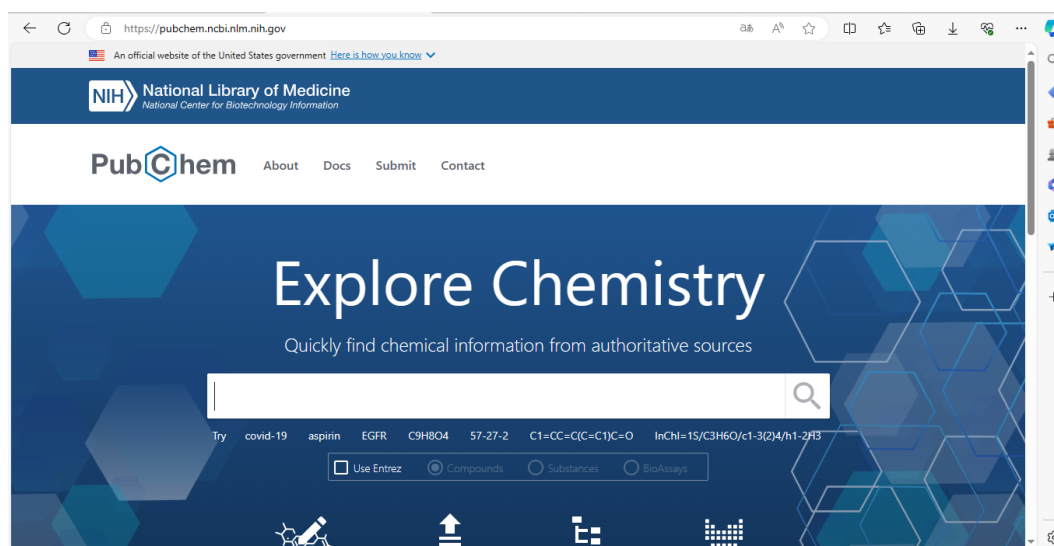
https://pubchem.ncbi.nlm.nih.gov

An official website of the United States government Here is how you know

NIH National Library of Medicine
National Center for Biotechnology Information

PubChem About Docs Submit Contact

Explore Chemistry

Quickly find chemical information from authoritative sources

Try covid-19 aspirin EGFR C9H8O4 57-27-2 C1=CC=C(C=C1)C=O InChI=1S/C3H6O/c1-3(2)4/h1-2H3

Use Entrez Compounds Substances BioAssays